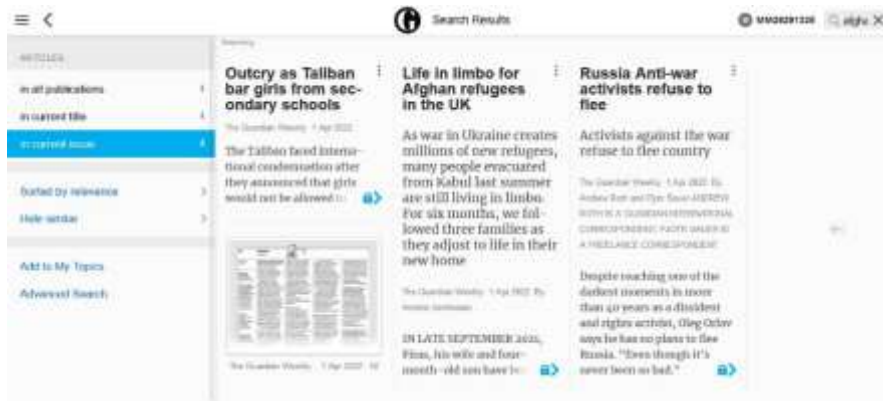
Search Results

MM08281336 afgh

ARTICLES

in all publications

in current title

in current issue

Sorted by relevance

Hide similar

Add to My Topics

Advanced Search

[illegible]

Outcry as Taliban bar girls from secondary schools

The Guardian Weekly · 1 Apr 2022

The Taliban faced international condemnation after they announced that girls would not be allowed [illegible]

The Guardian Weekly · 1 Apr 2022 · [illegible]

Life in limbo for Afghan refugees in the UK

As war in Ukraine creates millions of new refugees, many people evacuated from Kabul last summer are still living in limbo. For six months, we followed three families as they adjust to life in their new home

The Guardian Weekly · 1 Apr 2022 · By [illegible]

IN LATE SEPTEMBER 2021, Firas, his wife and four-month-old son have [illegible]

Russia Anti-war activists refuse to flee

Activists against the war refuse to flee country

The Guardian Weekly · 1 Apr 2022 · By Andrew Roth and Pjotr Sauer ANDREW ROTH IS A GUARDIAN INTERNATIONAL CORRESPONDENT. PJOTR SAUER IS A FREELANCE CORRESPONDENT

Despite reaching one of the darkest moments in more than 40 years as a dissident and rights activist, Oleg Orlov says he has no plans to flee Russia. "Even though it's never been so bad."